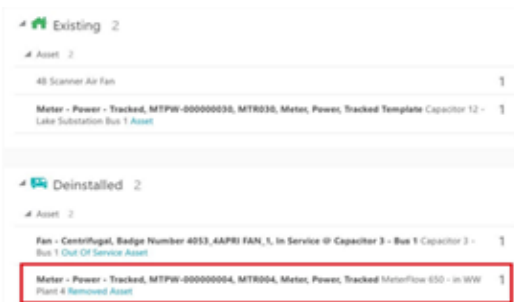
Existing 2

Asset 2

48 Scanner Air Fan 1

Meter - Power - Tracked, MTPW-000000030, MTR030, Meter, Power, Tracked Template Capacitor 12 - Lake Substation Bus 1 Asset 1

Deinstalled 2

Asset 2

Fan - Centrifugal, Badge Number 4053_4APRI FAN_1, In Service @ Capacitor 3 - Bus 1 Capacitor 3 - Bus 1 Out Of Service Asset 1

Meter - Power - Tracked, MTPW-000000004, MTR004, Meter, Power, Tracked MeterFlow 650 - in WW Plant 4 Removed Asset 1